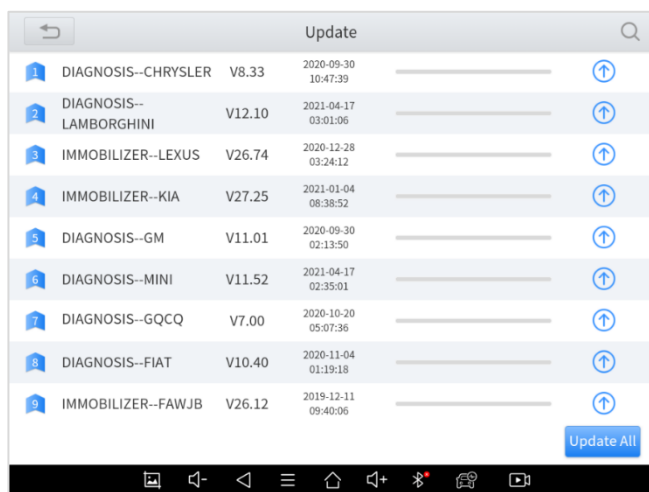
Update

| | | | |
|---|---|---|---|
| 1 | DIAGNOSIS--CHRYSLER | V8.33 | 2020-09-30 10:47:39 |
| 2 | DIAGNOSIS--LAMBORGHINI | V12.10 | 2021-04-17 03:01:06 |
| 3 | IMMOBILIZER--LEXUS | V26.74 | 2020-12-28 03:24:12 |
| 4 | IMMOBILIZER--KIA | V27.25 | 2021-01-04 08:38:52 |
| 5 | DIAGNOSIS--GM | V11.01 | 2020-09-30 02:13:50 |
| 6 | DIAGNOSIS--MINI | V11.52 | 2021-04-17 02:35:01 |
| 7 | DIAGNOSIS--GQCQ | V7.00 | 2020-10-20 05:07:36 |
| 8 | DIAGNOSIS--FIAT | V10.40 | 2020-11-04 01:19:18 |
| 9 | IMMOBILIZER--FAWJB | V26.12 | 2019-12-11 09:40:06 |

Update All